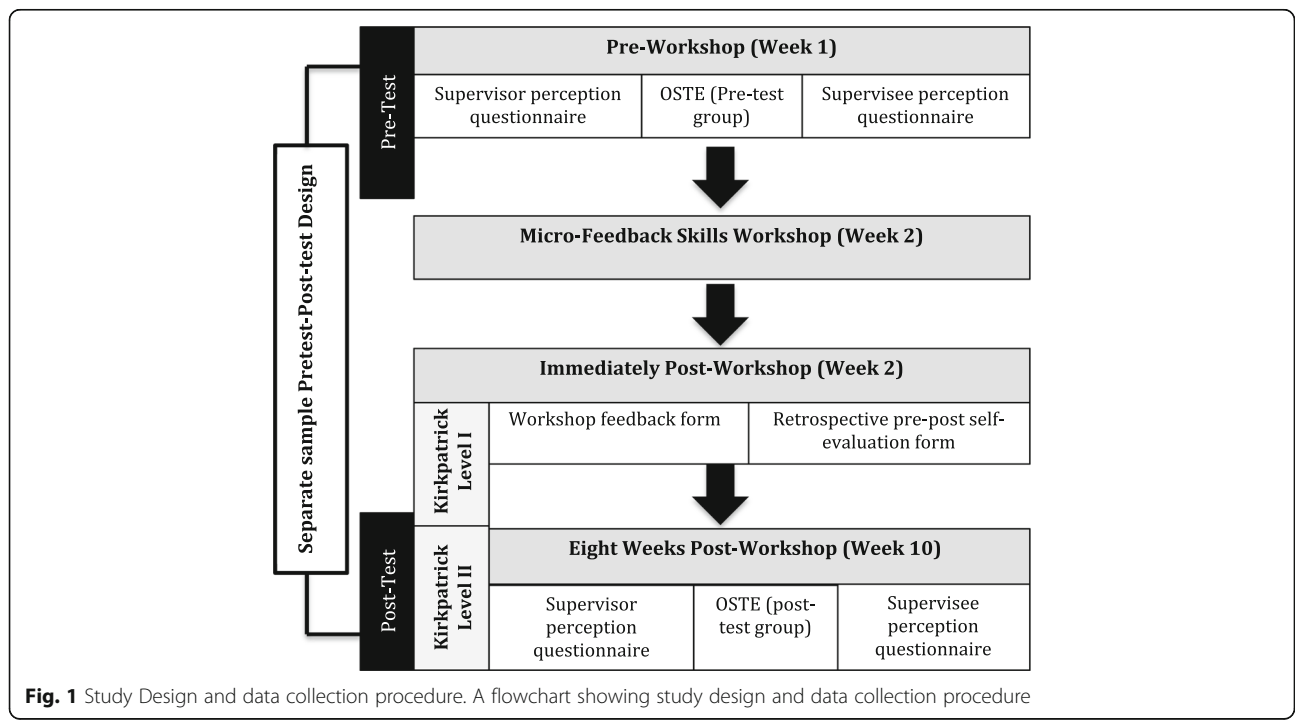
Separate sample Pretest-Post-test Design

Pre-Test

Pre-Workshop (Week 1)

Supervisor perception questionnaire

OSTE (Pre-test group)

Supervisee perception questionnaire

Micro-Feedback Skills Workshop (Week 2)

Immediately Post-Workshop (Week 2)

Kirkpatrick Level I

Workshop feedback form

Retrospective pre-post self-evaluation form

Post-Test

Kirkpatrick Level II

Eight Weeks Post-Workshop (Week 10)

Supervisor perception questionnaire

OSTE (post-test group)

Supervisee perception questionnaire

**Fig. 1** Study Design and data collection procedure. A flowchart showing study design and data collection procedure